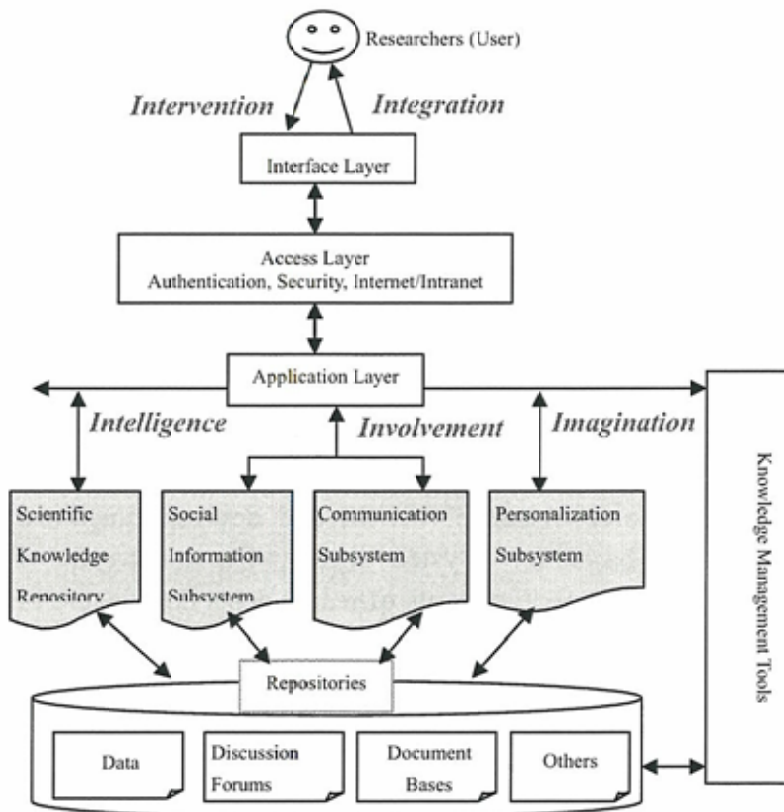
Researchers (User)

Intervention

Integration

Interface Layer

Access Layer
Authentication, Security, Internet/Intranet

Application Layer

Intelligence

Involvement

Imagination

Scientific Knowledge Repository

Social Information Subsystem

Communication Subsystem

Personalization Subsystem

Knowledge Management Tools

Repositories

Data

Discussion Forums

Document Bases

Others